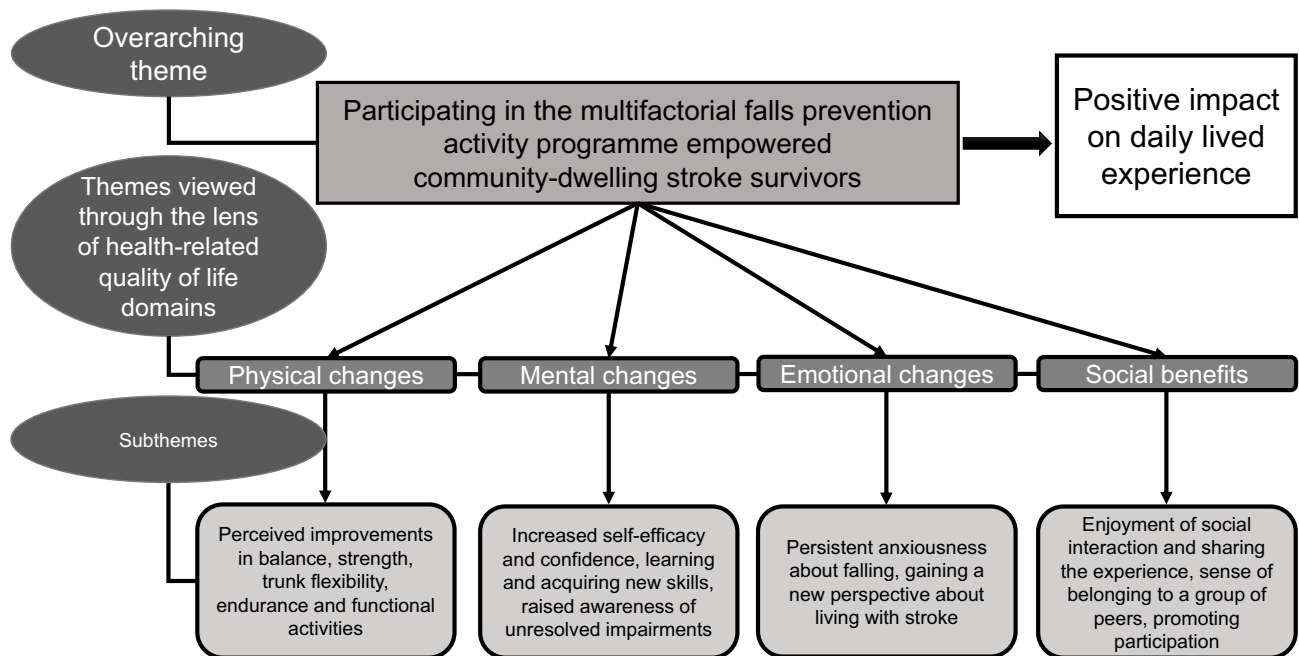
Overarching theme

Participating in the multifactorial falls prevention activity programme empowered community-dwelling stroke survivors

Positive impact on daily lived experience

Themes viewed through the lens of health-related quality of life domains

Physical changes

Mental changes

Emotional changes

Social benefits

Subthemes

Perceived improvements in balance, strength, trunk flexibility, endurance and functional activities

Increased self-efficacy and confidence, learning and acquiring new skills, raised awareness of unresolved impairments

Persistent anxiousness about falling, gaining a new perspective about living with stroke

Enjoyment of social interaction and sharing the experience, sense of belonging to a group of peers, promoting participation